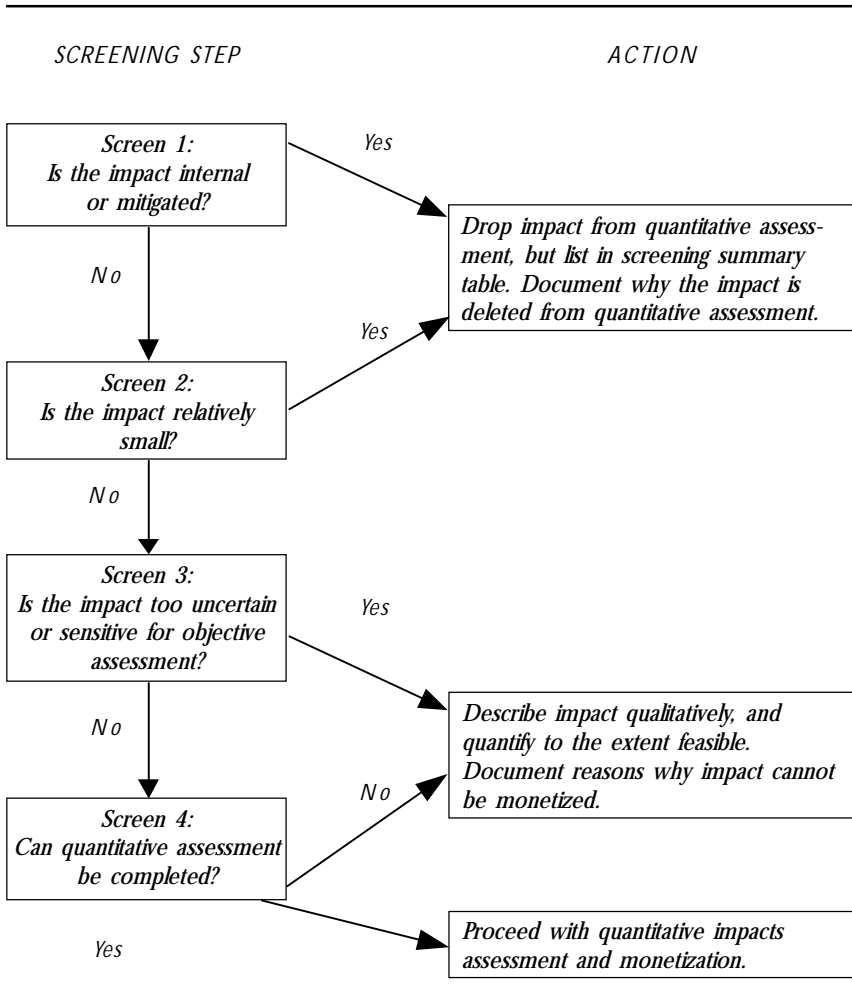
SCREENING STEP

ACTION

Screen 1:
Is the impact internal or mitigated?

Yes

Drop impact from quantitative assessment, but list in screening summary table. Document why the impact is deleted from quantitative assessment.

No

Yes

Screen 2:
Is the impact relatively small?

No

Screen 3:
Is the impact too uncertain or sensitive for objective assessment?

Yes

No

Describe impact qualitatively, and quantify to the extent feasible. Document reasons why impact cannot be monetized.

No

Screen 4:
Can quantitative assessment be completed?

Yes

Proceed with quantitative impacts assessment and monetization.